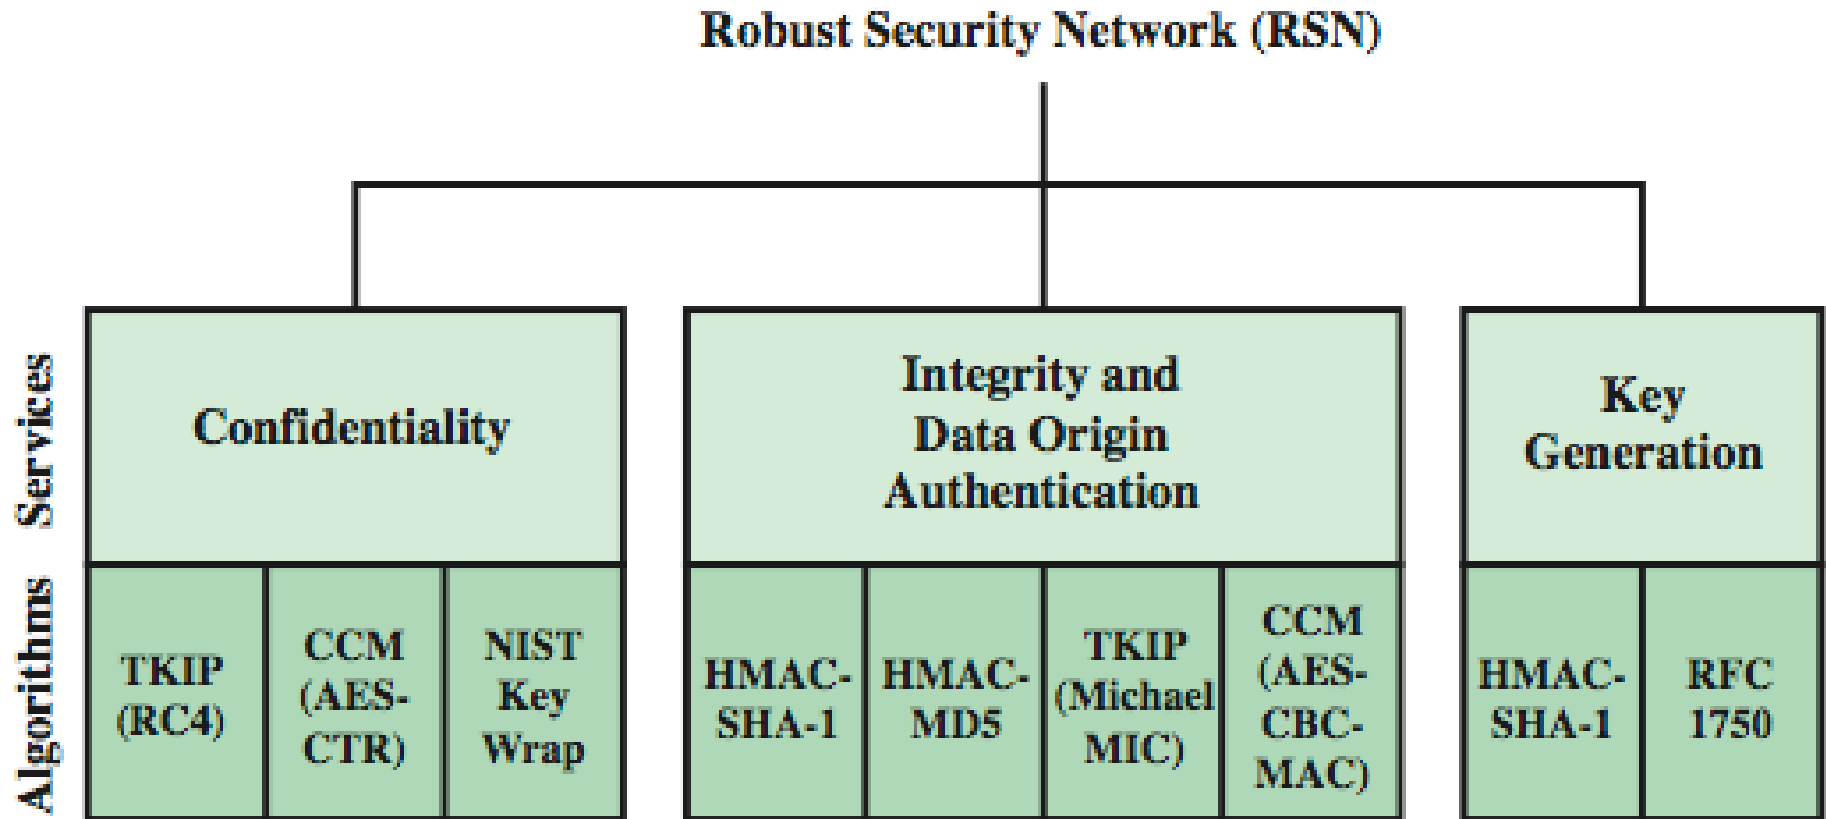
Robust Security Network (RSN)

Services

Algorithms

Confidentiality

Integrity and Data Origin Authentication

Key Generation

TKIP (RC4)

CCM (AES-CTR)

NIST Key Wrap

HMAC-SHA-1

HMAC-MD5

TKIP (Michael MIC)

CCM (AES-CBC-MAC)

HMAC-SHA-1

RFC 1750